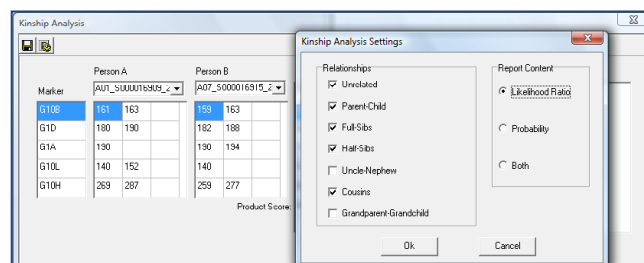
Kinship Analysis

Marker

Person A

A01_S000016909_2

Person B

A07_S000016915_2

| Marker | Person A | | | Person B | | |
|---|---|---|---|---|---|---|
| G10B | 161 | 163 | | 159 | 163 | |
| G1D | 180 | 190 | | 182 | 188 | |
| G1A | 190 | | | 190 | 194 | |
| G10L | 140 | 152 | | 140 | | |
| G10H | 269 | 287 | | 259 | 277 | |

Product Score:

Kinship Analysis Settings

Relationships

☑ Unrelated

☑ Parent-Child

☑ Full-Sibs

☑ Half-Sibs

☐ Uncle-Nephew

☑ Cousins

☐ Grandparent-Grandchild

Report Content

◉ Likelihood Ratio

○ Probability

○ Both

Ok

Cancel